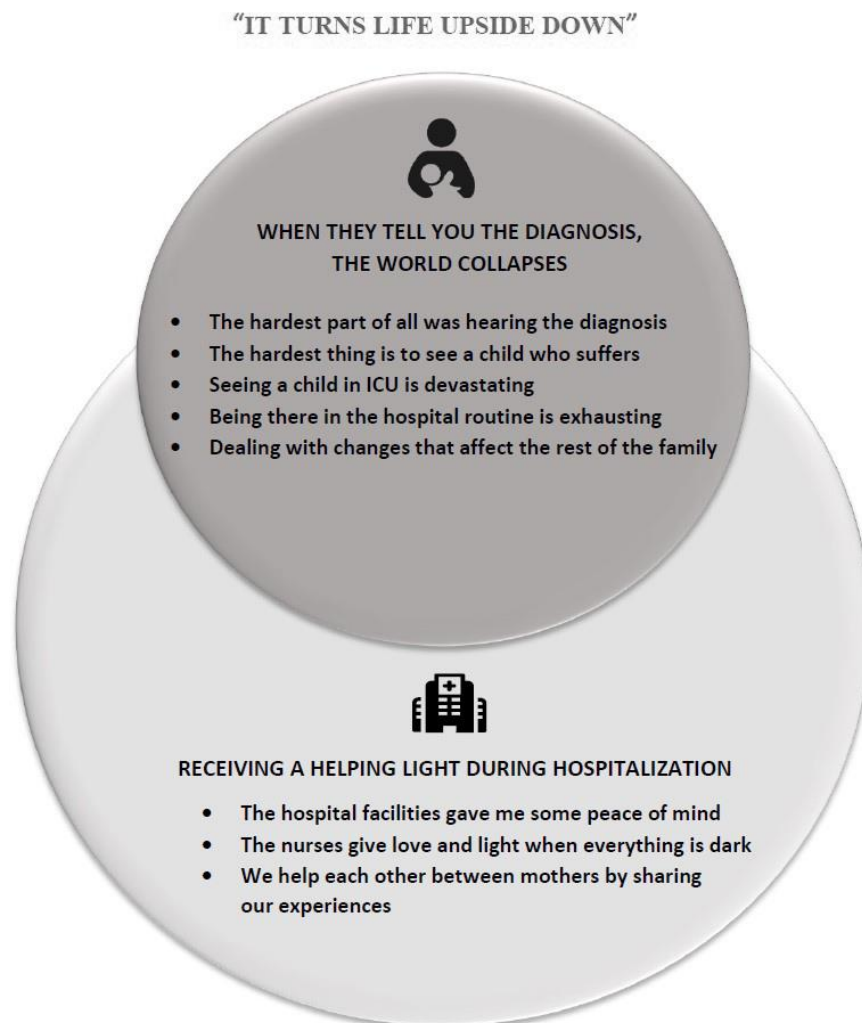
"IT TURNS LIFE UPSIDE DOWN"

WHEN THEY TELL YOU THE DIAGNOSIS, THE WORLD COLLAPSES

- The hardest part of all was hearing the diagnosis
- The hardest thing is to see a child who suffers
- Seeing a child in ICU is devastating
- Being there in the hospital routine is exhausting
- Dealing with changes that affect the rest of the family

RECEIVING A HELPING LIGHT DURING HOSPITALIZATION

- The hospital facilities gave me some peace of mind
- The nurses give love and light when everything is dark
- We help each other between mothers by sharing our experiences